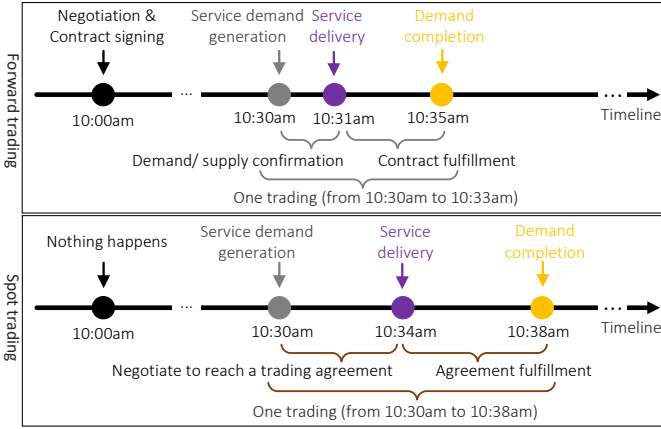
Forward trading

Negotiation & Contract signing

Service demand generation

Service delivery

Demand completion

10:00am

...

10:30am

10:31am

10:35am

... Timeline

Demand/ supply confirmation

Contract fulfillment

One trading (from 10:30am to 10:33am)

Spot trading

Nothing happens

Service demand generation

Service delivery

Demand completion

10:00am

...

10:30am

10:34am

10:38am

... Timeline

Negotiate to reach a trading agreement

Agreement fulfillment

One trading (from 10:30am to 10:38am)